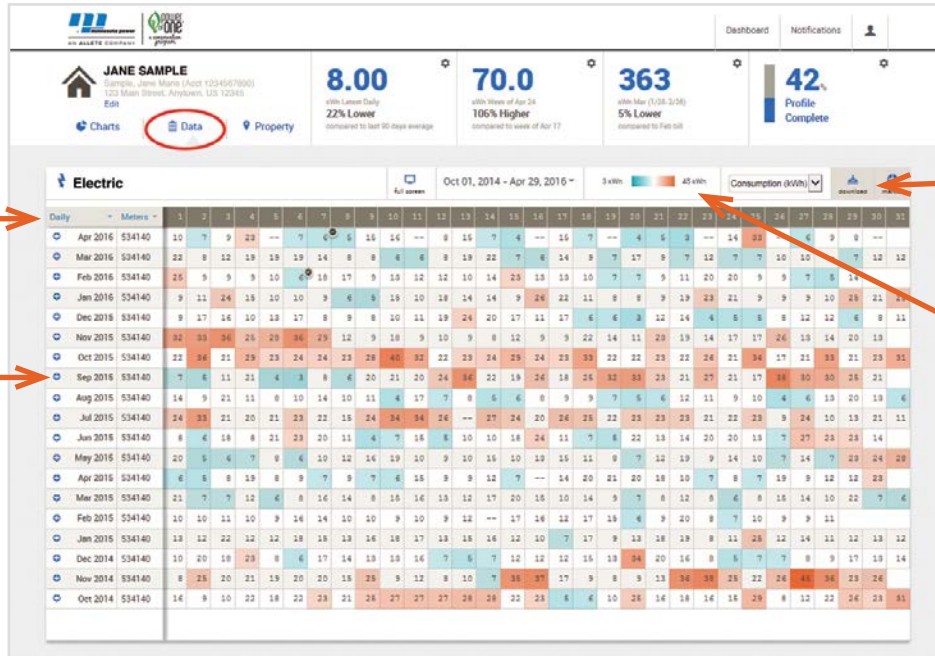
minnesota power
AN ALLETE COMPANY
power of one
a conservation program

Dashboard Notifications

JANE SAMPLE
Sample, Jane Marie (Acct 1234567890)
123 Main Street, Anytown, US 12345
Edit

Charts Data Property

8.00
kWh Latest Daily
22% Lower
compared to last 90 days average

70.0
kWh Week of Apr 24
106% Higher
compared to week of Apr 17

363
kWh Mar (1/26-2/26)
5% Lower
compared to Feb bill

42%
Profile Complete

Electric
Full screen
Oct 01, 2014 - Apr 29, 2016
3 kWh 45 kWh
Consumption (kWh)
download

| Daily | Meters | 1 | 2 | 3 | 4 | 5 | 6 | 7 | 8 | 9 | 10 | 11 | 12 | 13 | 14 | 15 | 16 | 17 | 18 | 19 | 20 | 21 | 22 | 23 | 24 | 25 | 26 | 27 | 28 | 29 | 30 | 31 |
|---|---|---|---|---|---|---|---|---|---|---|---|---|---|---|---|---|---|---|---|---|---|---|---|---|---|---|---|---|---|---|---|---|
| Apr 2016 | 534140 | 10 | 7 | 9 | 23 | -- | 7 | 6 | 6 | 15 | 16 | -- | 8 | 15 | 7 | 4 | -- | 15 | 7 | -- | 4 | 5 | 3 | -- | 14 | 33 | 4 | 6 | 9 | 8 | -- | |
| Mar 2016 | 534140 | 22 | 8 | 12 | 19 | 15 | 19 | 14 | 8 | 8 | 6 | 6 | 8 | 19 | 22 | 7 | 6 | 14 | 9 | 7 | 17 | 9 | 7 | 12 | 7 | 7 | 10 | 10 | 7 | 7 | 12 | 12 |
| Feb 2016 | 534140 | 25 | 5 | 9 | 9 | 10 | 6 | 18 | 17 | 9 | 13 | 12 | 12 | 10 | 14 | 23 | 13 | 13 | 10 | 7 | 7 | 9 | 11 | 20 | 20 | 9 | 9 | 7 | 5 | 14 | | |
| Jan 2016 | 534140 | 9 | 11 | 24 | 15 | 10 | 10 | 9 | 6 | 5 | 15 | 10 | 18 | 14 | 14 | 9 | 26 | 22 | 11 | 8 | 8 | 9 | 19 | 23 | 21 | 9 | 9 | 9 | 10 | 28 | 21 | 24 |
| Dec 2015 | 534140 | 9 | 17 | 16 | 10 | 13 | 17 | 8 | 9 | 8 | 10 | 11 | 19 | 24 | 20 | 17 | 11 | 17 | 6 | 6 | 3 | 12 | 14 | 4 | 5 | 8 | 8 | 12 | 12 | 6 | 8 | 11 |
| Nov 2015 | 534140 | 32 | 33 | 36 | 26 | 20 | 36 | 29 | 12 | 9 | 18 | 9 | 10 | 9 | 8 | 12 | 9 | 9 | 22 | 14 | 11 | 20 | 19 | 14 | 17 | 17 | 26 | 18 | 14 | 20 | 18 | |
| Oct 2015 | 534140 | 22 | 36 | 21 | 29 | 25 | 24 | 24 | 23 | 28 | 40 | 32 | 22 | 23 | 24 | 25 | 24 | 23 | 33 | 22 | 22 | 23 | 22 | 26 | 21 | 34 | 17 | 21 | 33 | 21 | 23 | 31 |
| Sep 2015 | 534140 | 7 | 6 | 11 | 21 | 4 | 3 | 8 | 6 | 20 | 21 | 20 | 24 | 34 | 22 | 19 | 26 | 18 | 26 | 32 | 33 | 23 | 21 | 27 | 21 | 17 | 38 | 30 | 26 | 21 | | |
| Aug 2015 | 534140 | 14 | 9 | 21 | 11 | 8 | 10 | 14 | 10 | 11 | 4 | 17 | 7 | 6 | 5 | 6 | 8 | 9 | 7 | 5 | 6 | 6 | 12 | 11 | 9 | 10 | 4 | 6 | 15 | 20 | 19 | 6 |
| Jul 2015 | 534140 | 24 | 33 | 21 | 20 | 21 | 23 | 22 | 15 | 24 | 34 | 34 | 26 | -- | 27 | 24 | 20 | 26 | 25 | 22 | 23 | 23 | 23 | 21 | 22 | 23 | 9 | 24 | 10 | 13 | 21 | 11 |
| Jun 2015 | 534140 | 8 | 6 | 18 | 8 | 21 | 23 | 20 | 11 | 4 | 7 | 16 | 5 | 10 | 10 | 18 | 24 | 11 | 7 | 8 | 27 | 18 | 24 | 20 | 20 | 13 | 7 | 27 | 23 | 19 | 4 | |
| May 2015 | 534140 | 20 | 5 | 6 | 7 | 8 | 6 | 10 | 12 | 16 | 19 | 10 | 9 | 10 | 15 | 10 | 10 | 15 | 11 | 8 | 7 | 12 | 19 | 9 | 14 | 10 | 7 | 14 | 7 | 23 | 24 | 28 |
| Apr 2015 | 534140 | 6 | 5 | 8 | 19 | 8 | 9 | 7 | 9 | 7 | 6 | 15 | 9 | 9 | 12 | 7 | -- | 14 | 20 | 21 | 20 | 18 | 10 | 7 | 8 | 7 | 19 | 9 | 12 | 23 | | |
| Mar 2015 | 534140 | 21 | 7 | 7 | 12 | 6 | 8 | 16 | 14 | 8 | 16 | 16 | 13 | 12 | 17 | 20 | 16 | 10 | 14 | 9 | 7 | 8 | 12 | 8 | 6 | 8 | 16 | 14 | 10 | 22 | 7 | 6 |
| Feb 2015 | 534140 | 10 | 10 | 11 | 10 | 9 | 16 | 14 | 10 | 10 | 9 | 10 | 9 | 12 | -- | 17 | 16 | 12 | 17 | 15 | 6 | 9 | 20 | 8 | 7 | 10 | 9 | 9 | 11 | | | |
| Jan 2015 | 534140 | 13 | 12 | 22 | 12 | 12 | 18 | 15 | 13 | 16 | 18 | 17 | 13 | 15 | 16 | 12 | 10 | 7 | 17 | 9 | 13 | 18 | 19 | 8 | 11 | 25 | 12 | 14 | 11 | 12 | 13 | 12 |
| Dec 2014 | 534140 | 10 | 20 | 18 | 23 | 8 | 6 | 17 | 14 | 13 | 13 | 16 | 7 | 5 | 7 | 12 | 12 | 12 | 15 | 13 | 34 | 20 | 16 | 8 | 5 | 7 | 7 | 8 | 9 | 17 | 13 | 14 |
| Nov 2014 | 534140 | 8 | 25 | 20 | 21 | 19 | 20 | 20 | 15 | 25 | 9 | 12 | 8 | 10 | 7 | 38 | 37 | 17 | 9 | 8 | 9 | 13 | 36 | 38 | 25 | 22 | 26 | 41 | 36 | 23 | 26 | |
| Oct 2014 | 534140 | 14 | 9 | 10 | 22 | 16 | 22 | 23 | 21 | 26 | 27 | 27 | 27 | 28 | 23 | 13 | 5 | 6 | 10 | 15 | 18 | 16 | 14 | 16 | 15 | 29 | 8 | 12 | 22 | 26 | 23 | 31 |